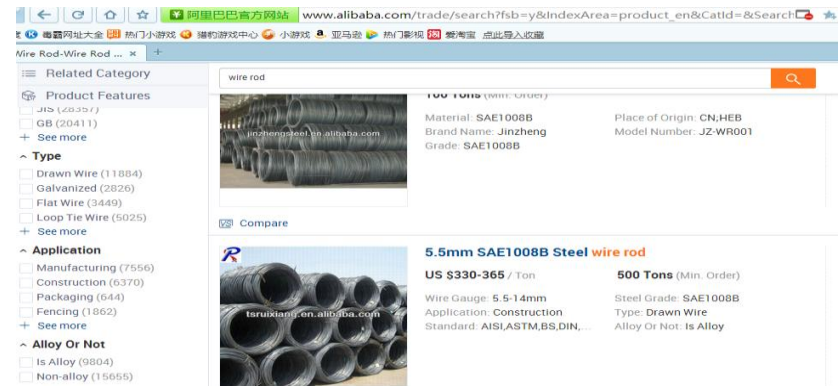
阿里巴巴官方网站 www.alibaba.com/trade/search?fsb=y&IndexArea=product_en&CatId=&Search

毒霸网址大全 热门小游戏 猎豹游戏中心 小游戏 亚马逊 热门影视 爱淘宝 点此导入收藏

Wire Rod-Wire Rod ... ×

Related Category

Product Features

JIS (28357)

GB (20411)

+ See more

^ Type

Drawn Wire (11884)

Galvanized (2826)

Flat Wire (3449)

Loop Tie Wire (5025)

+ See more

^ Application

Manufacturing (7556)

Construction (6370)

Packaging (644)

Fencing (1862)

+ See more

^ Alloy Or Not

Is Alloy (9804)

Non-alloy (15655)

wire rod

100 Tons (Min. Order)

jinzhengsteel.en.alibaba.com

Material: SAE1008B
Brand Name: Jinzheng
Grade: SAE1008B

Place of Origin: CN;HEB
Model Number: JZ-WR001

Compare

5.5mm SAE1008B Steel wire rod

US $330-365 / Ton

500 Tons (Min. Order)

tsruixiang.en.alibaba.com

Wire Gauge: 5.5-14mm
Application: Construction
Standard: AISI,ASTM,BS,DIN,...

Steel Grade: SAE1008B
Type: Drawn Wire
Alloy Or Not: Is Alloy